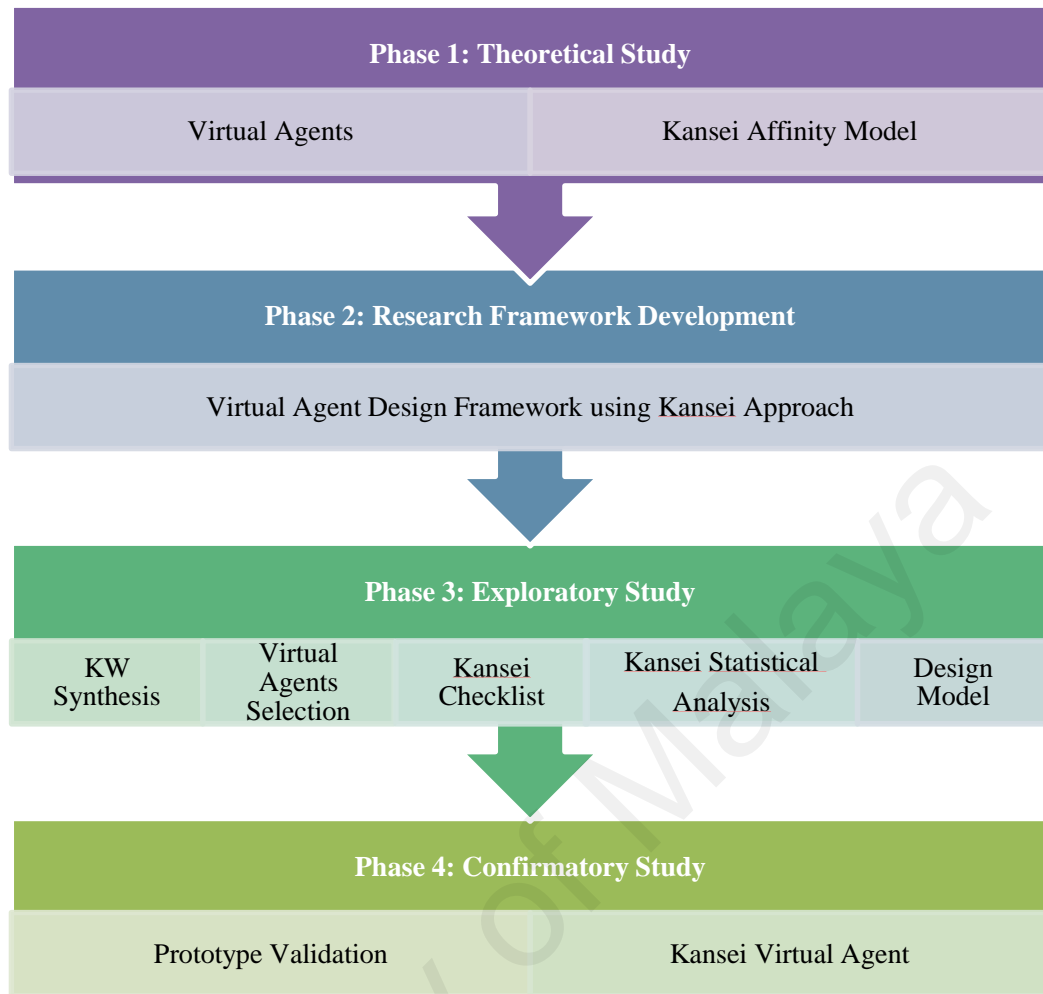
Phase 1: Theoretical Study

Virtual Agents

Kansei Affinity Model

Phase 2: Research Framework Development

Virtual Agent Design Framework using Kansei Approach

Phase 3: Exploratory Study

KW Synthesis

Virtual Agents Selection

Kansei Checklist

Kansei Statistical Analysis

Design Model

Phase 4: Confirmatory Study

Prototype Validation

Kansei Virtual Agent

of Malaya